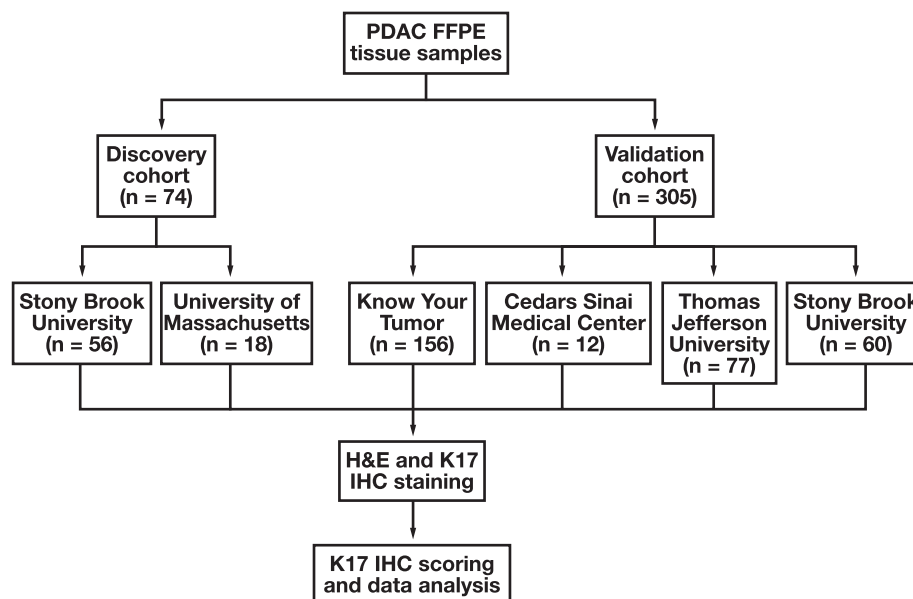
PDAC FFPE tissue samples

Discovery cohort (n = 74)

Validation cohort (n = 305)

Stony Brook University (n = 56)

University of Massachusetts (n = 18)

Know Your Tumor (n = 156)

Cedars Sinai Medical Center (n = 12)

Thomas Jefferson University (n = 77)

Stony Brook University (n = 60)

H&E and K17 IHC staining

K17 IHC scoring and data analysis